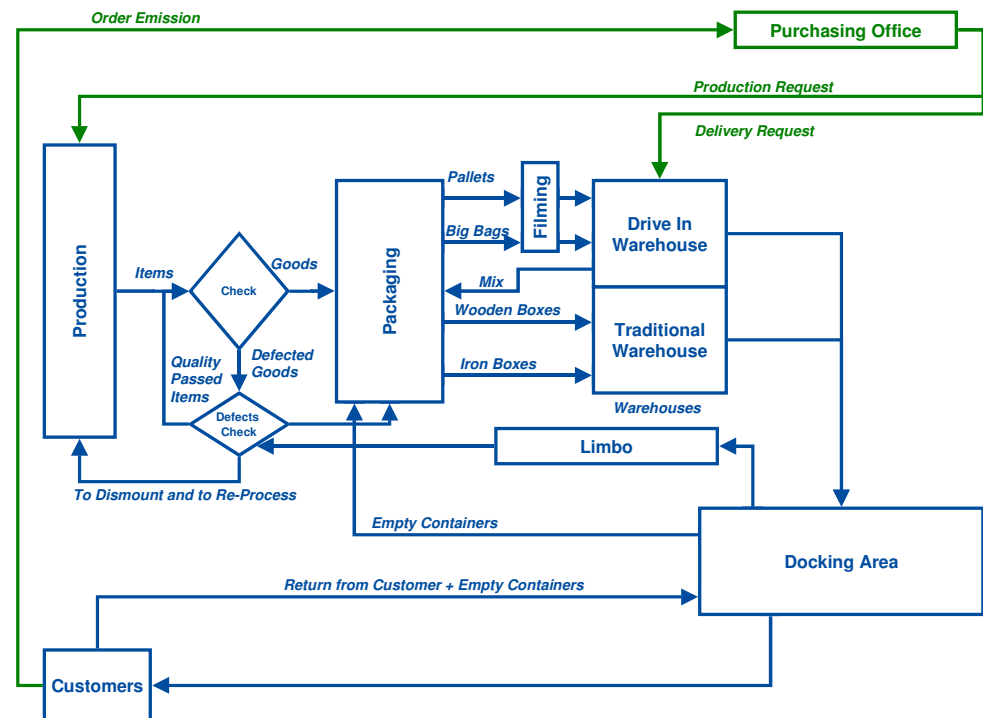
Order Emission

Purchasing Office

Production Request

Delivery Request

Production

Items

Check

Goods

Quality Passed Items

Defected Goods

Defects Check

To Dismount and to Re-Process

Packaging

Pallets

Big Bags

Filming

Mix

Wooden Boxes

Iron Boxes

Drive In Warehouse

Traditional Warehouse

Warehouses

Limbo

Empty Containers

Docking Area

Return from Customer + Empty Containers

Customers